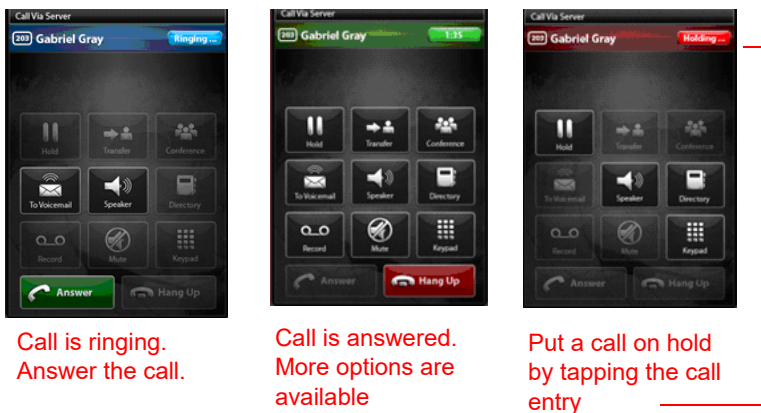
Call Via Server
203 Gabriel Gray
Ringing ...

Hold
Transfer
Conference
To Voicemail
Speaker
Directory
Record
Mute
Keypad
Answer
Hang Up

Call is ringing. Answer the call.

Call Via Server
203 Gabriel Gray
1:35

Hold
Transfer
Conference
To Voicemail
Speaker
Directory
Record
Mute
Keypad
Answer
Hang Up

Call is answered. More options are available

Call Via Server
203 Gabriel Gray
Holding ...

Hold
Transfer
Conference
To Voicemail
Speaker
Directory
Record
Mute
Keypad
Answer
Hang Up

Put a call on hold by tapping the call entry